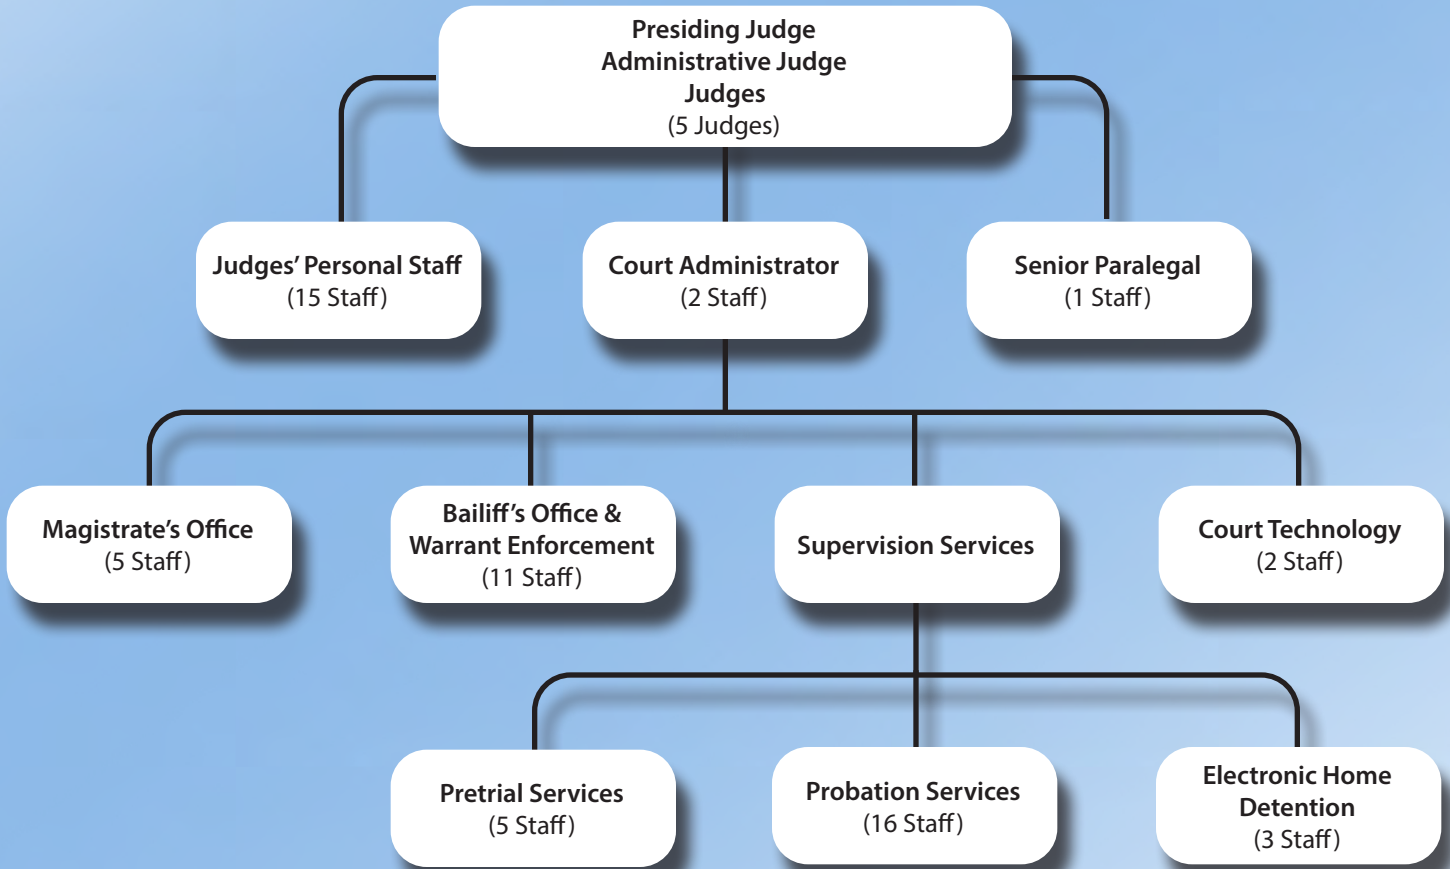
Presiding Judge
Administrative Judge
Judges
(5 Judges)

Judges' Personal Staff
(15 Staff)

Court Administrator
(2 Staff)

Senior Paralegal
(1 Staff)

Magistrate's Office
(5 Staff)

Bailiff's Office &
Warrant Enforcement
(11 Staff)

Supervision Services

Court Technology
(2 Staff)

Pretrial Services
(5 Staff)

Probation Services
(16 Staff)

Electronic Home
Detention
(3 Staff)